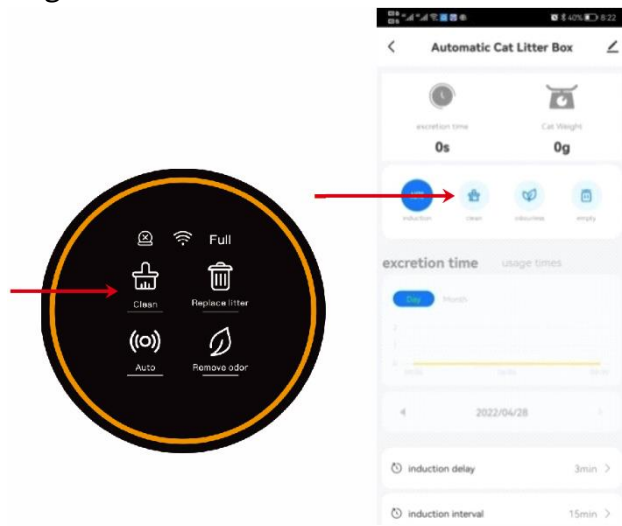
Full

Clean

Replace litter

Auto

Remove odor

40% 8:22

Automatic Cat Litter Box

excretion time

0s

Cat Weight

0g

induction

clean

odourless

empty

excretion time

usage times

Day

Month

2022/04/28

induction delay

3min

induction interval

15min